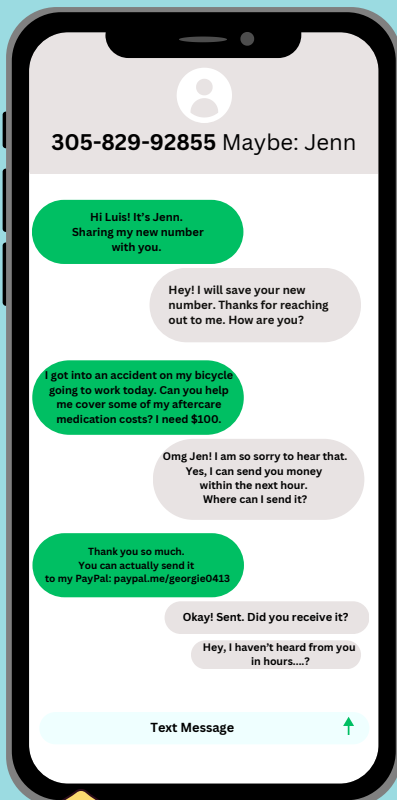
305-829-92855 Maybe: Jenn

Hi Luis! It's Jenn. Sharing my new number with you.

Hey! I will save your new number. Thanks for reaching out to me. How are you?

I got into an accident on my bicycle going to work today. Can you help me cover some of my aftercare medication costs? I need $100.

Omg Jen! I am so sorry to hear that. Yes, I can send you money within the next hour. Where can I send it?

Thank you so much. You can actually send it to my PayPal: paypal.me/georgie0413

Okay! Sent. Did you receive it?

Hey, I haven't heard from you in hours....?

Text Message